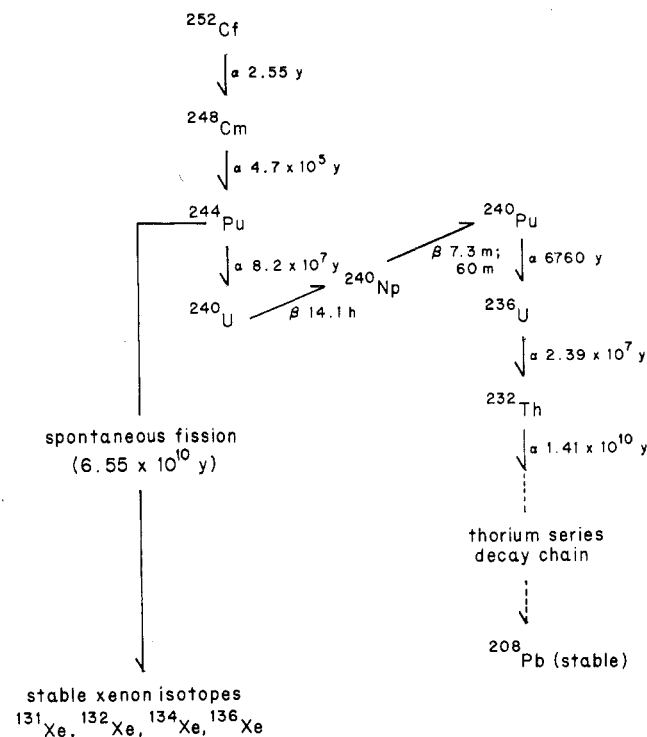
$^{252}Cf$

α 2.55 y

$^{248}Cm$

α $4.7 \times 10^5$ y

$^{244}Pu$

α $8.2 \times 10^7$ y

$^{240}U$

β 14.1 h

$^{240}Np$

β 7.3 m; 60 m

$^{240}Pu$

α 6760 y

$^{236}U$

α $2.39 \times 10^7$ y

$^{232}Th$

α $1.41 \times 10^{10}$ y

thorium series decay chain

$^{208}Pb$ (stable)

spontaneous fission ($6.55 \times 10^{10}$ y)

stable xenon isotopes
$^{131}Xe$, $^{132}Xe$, $^{134}Xe$, $^{136}Xe$